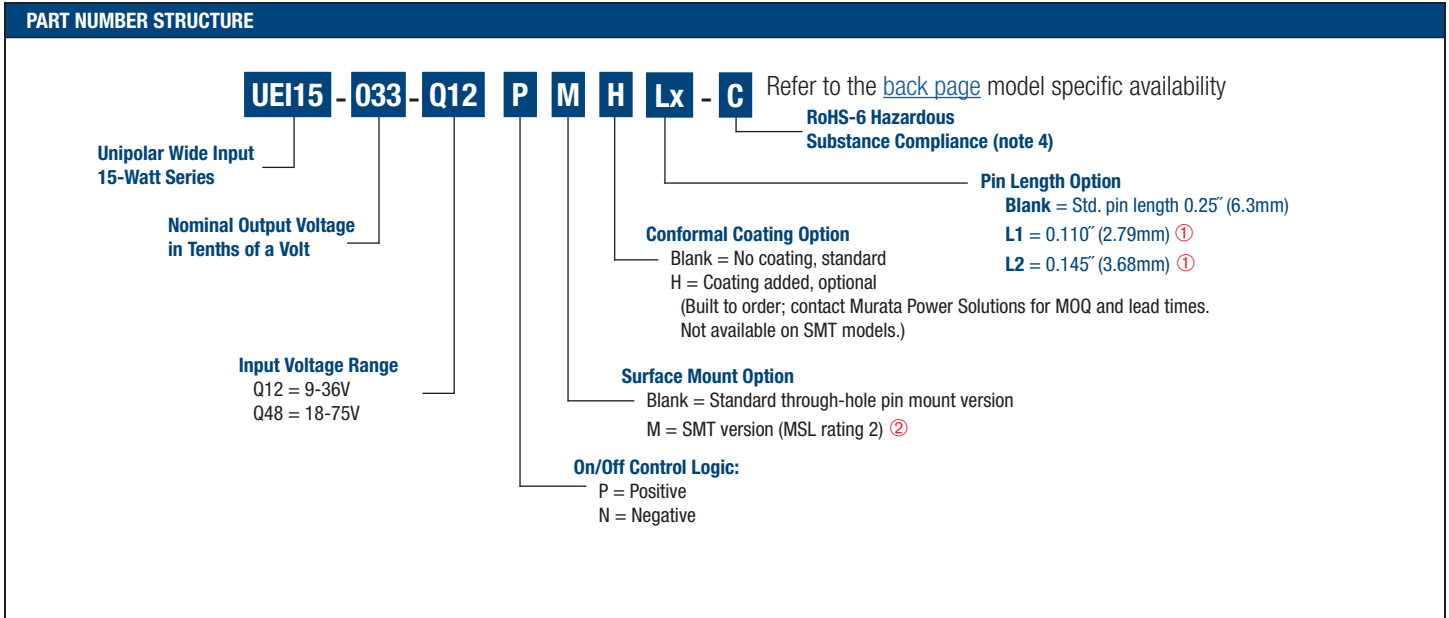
PART NUMBER STRUCTURE

UEI15 - 033 - Q12 P M H Lx - C Refer to the back page model specific availability

RoHS-6 Hazardous Substance Compliance (note 4)

Unipolar Wide Input 15-Watt Series

Pin Length Option
Blank = Std. pin length 0.25″ (6.3mm)
L1 = 0.110″ (2.79mm) ①
L2 = 0.145″ (3.68mm) ①

Nominal Output Voltage in Tenths of a Volt

Conformal Coating Option
Blank = No coating, standard
H = Coating added, optional
(Built to order; contact Murata Power Solutions for MOQ and lead times. Not available on SMT models.)

Input Voltage Range
Q12 = 9-36V
Q48 = 18-75V

Surface Mount Option
Blank = Standard through-hole pin mount version
M = SMT version (MSL rating 2) ②

On/Off Control Logic:
P = Positive
N = Negative